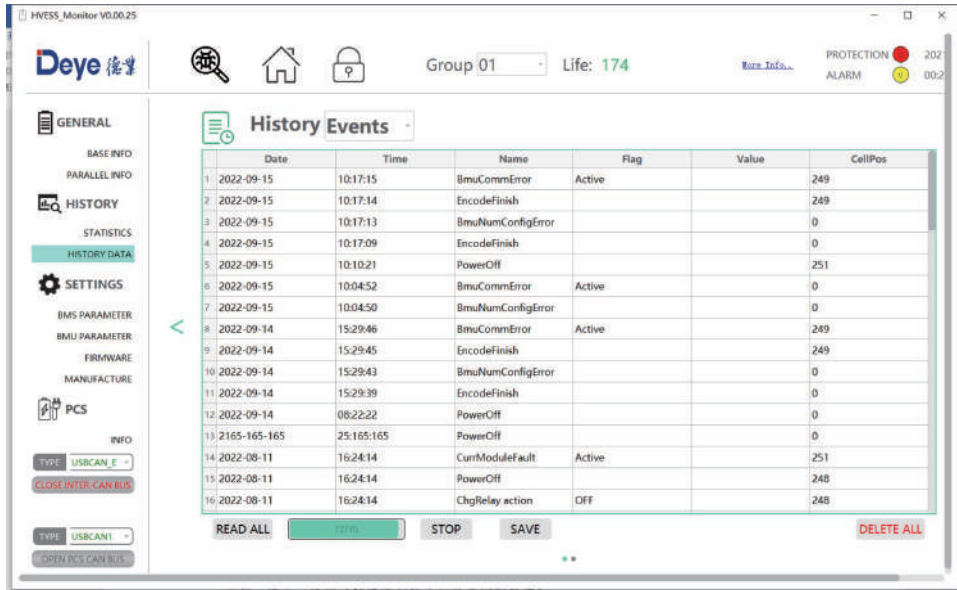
HVESS_Monitor V0.00.25

Deye 德业

Group 01

Life: 174

More Info...

PROTECTION

ALARM

202

00:2

GENERAL

BASE INFO

PARALLEL INFO

HISTORY

STATISTICS

HISTORY DATA

SETTINGS

BMS PARAMETER

BMU PARAMETER

FIRMWARE

MANUFACTURE

PCS

INFO

TYPE USBCAN_E

CLOSE INTER-CAN BUS

TYPE USBCAN1

OPEN PCS CAN BUS

History Events

| | Date | Time | Name | Flag | Value | CellPos |
|---|---|---|---|---|---|---|
| 1 | 2022-09-15 | 10:17:15 | BmuCommError | Active | | 249 |
| 2 | 2022-09-15 | 10:17:14 | EncodeFinish | | | 249 |
| 3 | 2022-09-15 | 10:17:13 | BmuNumConfigError | | | 0 |
| 4 | 2022-09-15 | 10:17:09 | EncodeFinish | | | 0 |
| 5 | 2022-09-15 | 10:10:21 | PowerOff | | | 251 |
| 6 | 2022-09-15 | 10:04:52 | BmuCommError | Active | | 0 |
| 7 | 2022-09-15 | 10:04:50 | BmuNumConfigError | | | 0 |
| 8 | 2022-09-14 | 15:29:46 | BmuCommError | Active | | 249 |
| 9 | 2022-09-14 | 15:29:45 | EncodeFinish | | | 249 |
| 10 | 2022-09-14 | 15:29:43 | BmuNumConfigError | | | 0 |
| 11 | 2022-09-14 | 15:29:39 | EncodeFinish | | | 0 |
| 12 | 2022-09-14 | 08:22:22 | PowerOff | | | 0 |
| 13 | 2165-165-165 | 25:165:165 | PowerOff | | | 0 |
| 14 | 2022-08-11 | 16:24:14 | CurrModuleFault | Active | | 251 |
| 15 | 2022-08-11 | 16:24:14 | PowerOff | | | 248 |
| 16 | 2022-08-11 | 16:24:14 | ChgRelay action | OFF | | 248 |

READ ALL

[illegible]

STOP

SAVE

DELETE ALL